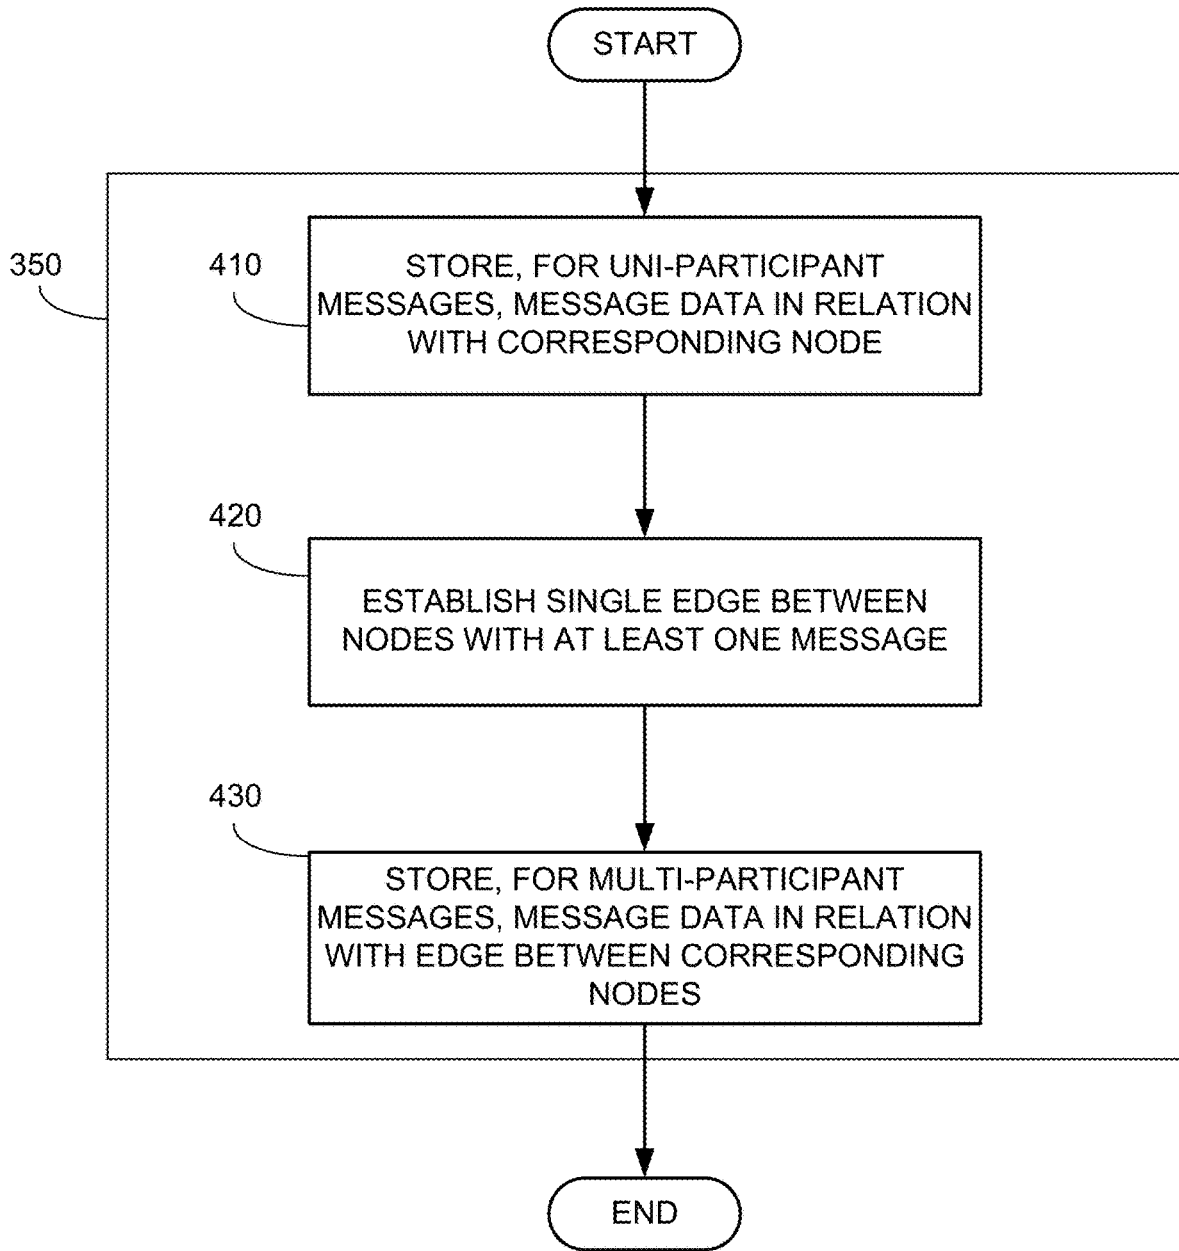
START

350

410

STORE, FOR UNI-PARTICIPANT MESSAGES, MESSAGE DATA IN RELATION WITH CORRESPONDING NODE

420

ESTABLISH SINGLE EDGE BETWEEN NODES WITH AT LEAST ONE MESSAGE

430

STORE, FOR MULTI-PARTICIPANT MESSAGES, MESSAGE DATA IN RELATION WITH EDGE BETWEEN CORRESPONDING NODES

END